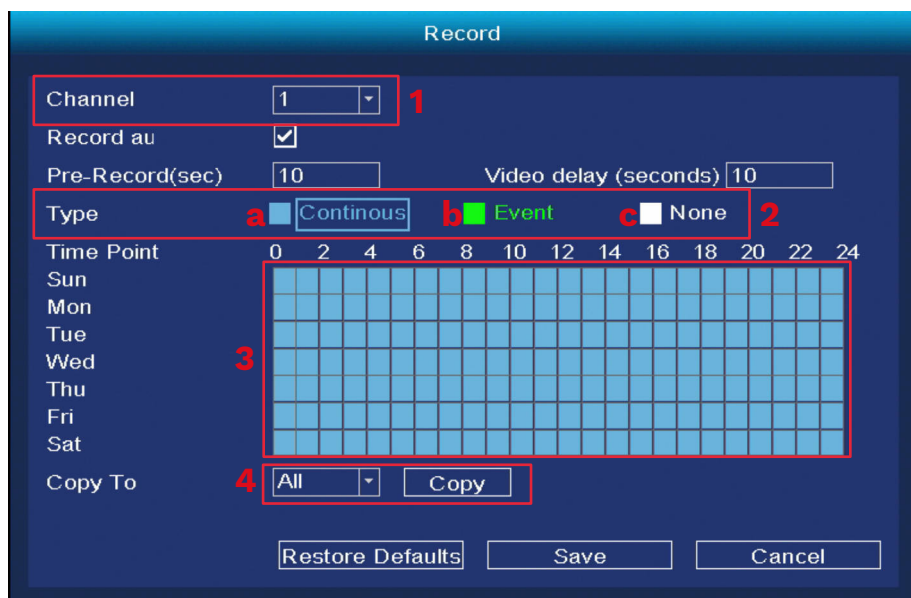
Record

Channel 1 1

Record au

Pre-Record(sec) 10

Video delay (seconds) 10

Type a Continous b Event c None 2

Time Point 0 2 4 6 8 10 12 14 16 18 20 22 24

Sun
Mon
Tue
Wed
Thu
Fri
Sat

3

Copy To 4 All Copy

Restore Defaults Save Cancel